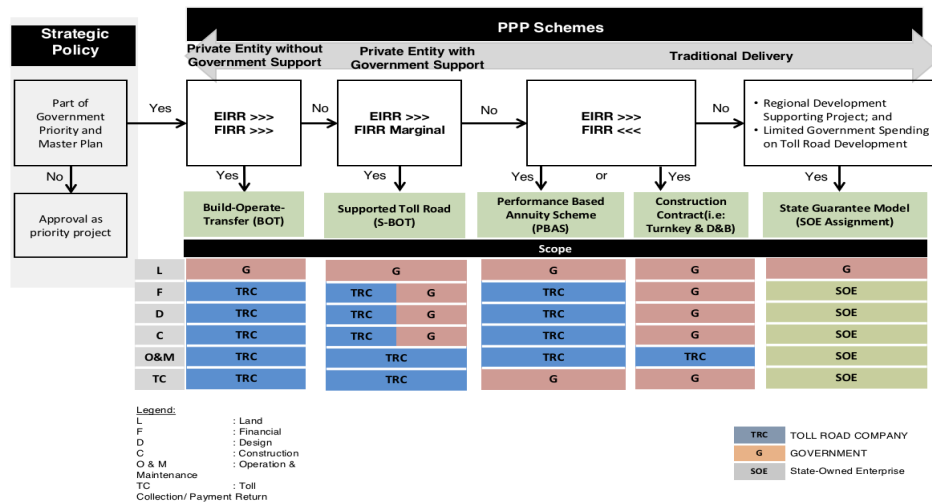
Strategic Policy

PPP Schemes

Private Entity without Government Support

Private Entity with Government Support

Traditional Delivery

Part of Government Priority and Master Plan

Yes

No

Approval as priority project

EIRR >>> FIRR >>>

No

EIRR >>> FIRR Marginal

No

EIRR >>> FIRR <<<

No

• Regional Development Supporting Project; and
• Limited Government Spending on Toll Road Development

Yes

Yes

Yes

or

Yes

Yes

Build-Operate-Transfer (BOT)

Supported Toll Road (S-BOT)

Performance Based Annuity Scheme (PBAS)

Construction Contract(i.e: Turnkey & D&B)

State Guarantee Model (SOE Assignment)

Scope

| | BOT | S-BOT | PBAS | Construction Contract | State Guarantee Model |
|---|---|---|---|---|---|
| L | G | G | G | G | G |
| F | TRC | TRC G | TRC | G | SOE |
| D | TRC | TRC G | TRC | G | SOE |
| C | TRC | TRC G | TRC | G | SOE |
| O&M | TRC | TRC | TRC | TRC | SOE |
| TC | TRC | TRC | G | G | SOE |

Legend:
L : Land
F : Financial
D : Design
C : Construction
O & M : Operation & Maintenance
TC : Toll Collection/ Payment Return

TRC TOLL ROAD COMPANY
G GOVERNMENT
SOE State-Owned Enterprise